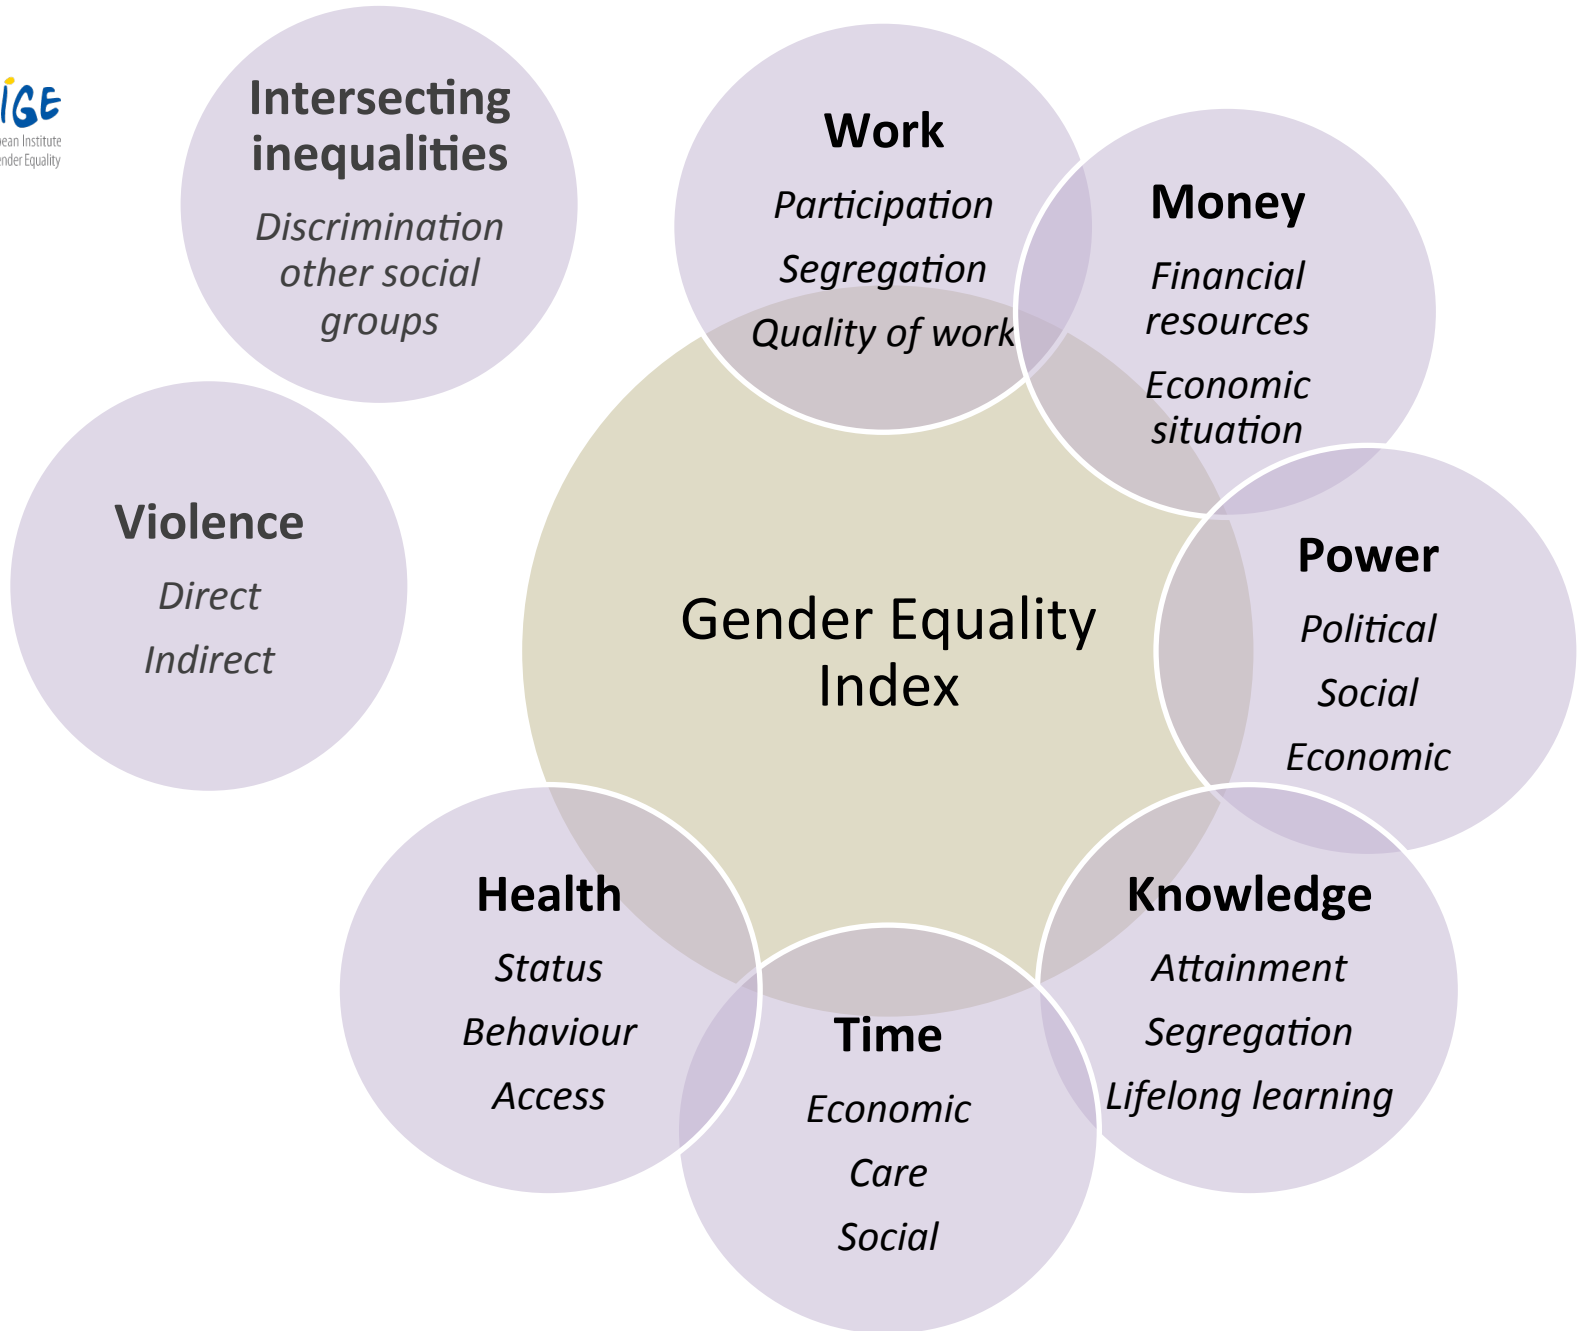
IGE
pean Institute
nder Equality

Intersecting inequalities
Discrimination other social groups

Violence
Direct
Indirect

Work
Participation
Segregation
Quality of work

Money
Financial resources
Economic situation

Gender Equality Index

Power
Political
Social
Economic

Health
Status
Behaviour
Access

Time
Economic
Care
Social

Knowledge
Attainment
Segregation
Lifelong learning